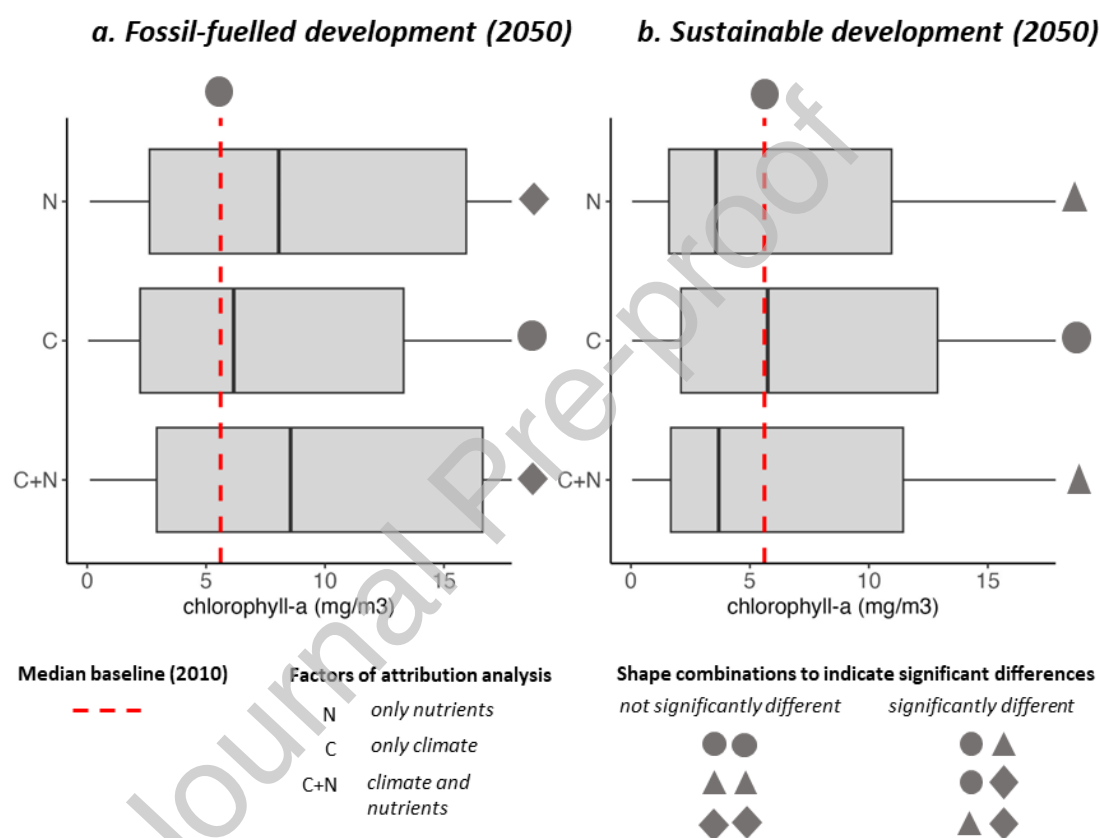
a. Fossil-fuelled development (2050)

N
C
C+N

0 5 10 15
chlorophyll-a (mg/m3)

b. Sustainable development (2050)

N
C
C+N

0 5 10 15
chlorophyll-a (mg/m3)

Median baseline (2010)

Factors of attribution analysis
N only nutrients
C only climate
C+N climate and nutrients

Shape combinations to indicate significant differences
not significantly different
significantly different

Journal Pre-proof